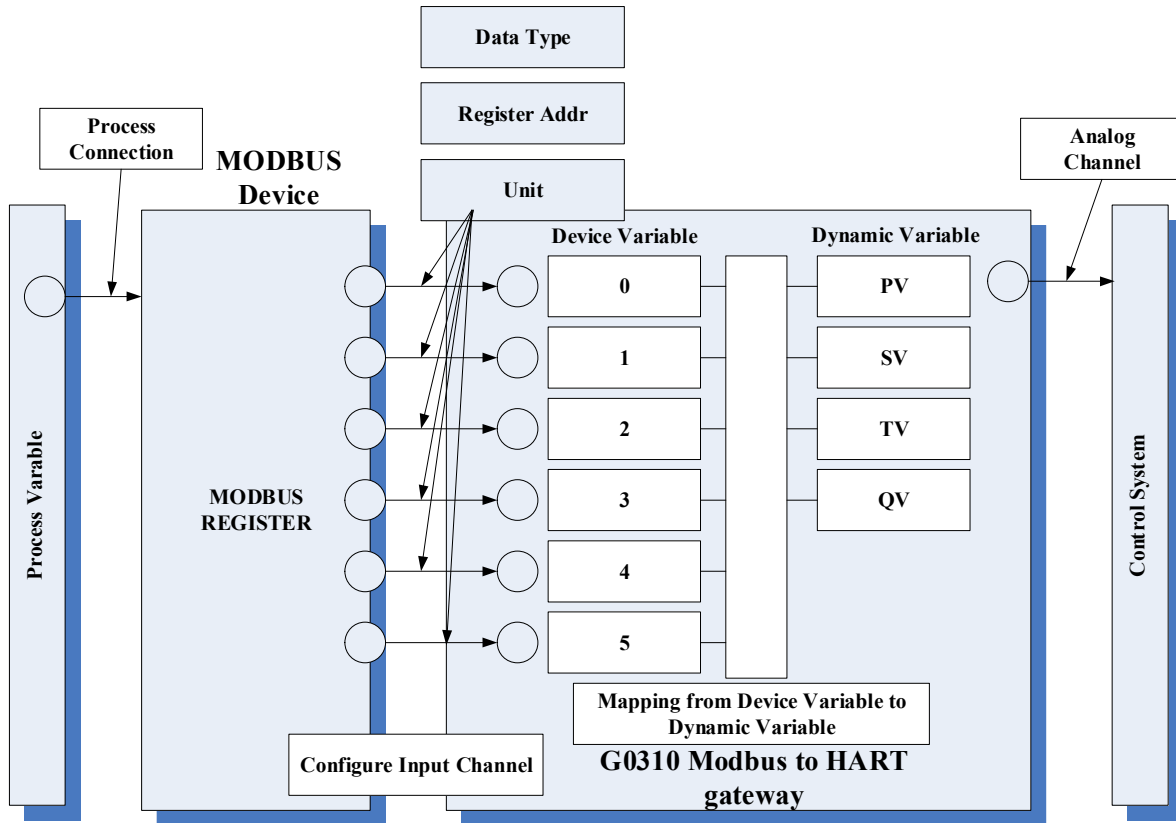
Data Type

Register Addr

Unit

Process Connection

MODBUS Device

Analog Channel

Process Variable

MODBUS REGISTER

Device Variable

Dynamic Variable

0

1

2

3

4

5

PV

SV

TV

QV

Mapping from Device Variable to Dynamic Variable

Configure Input Channel

G0310 Modbus to HART gateway

Control System